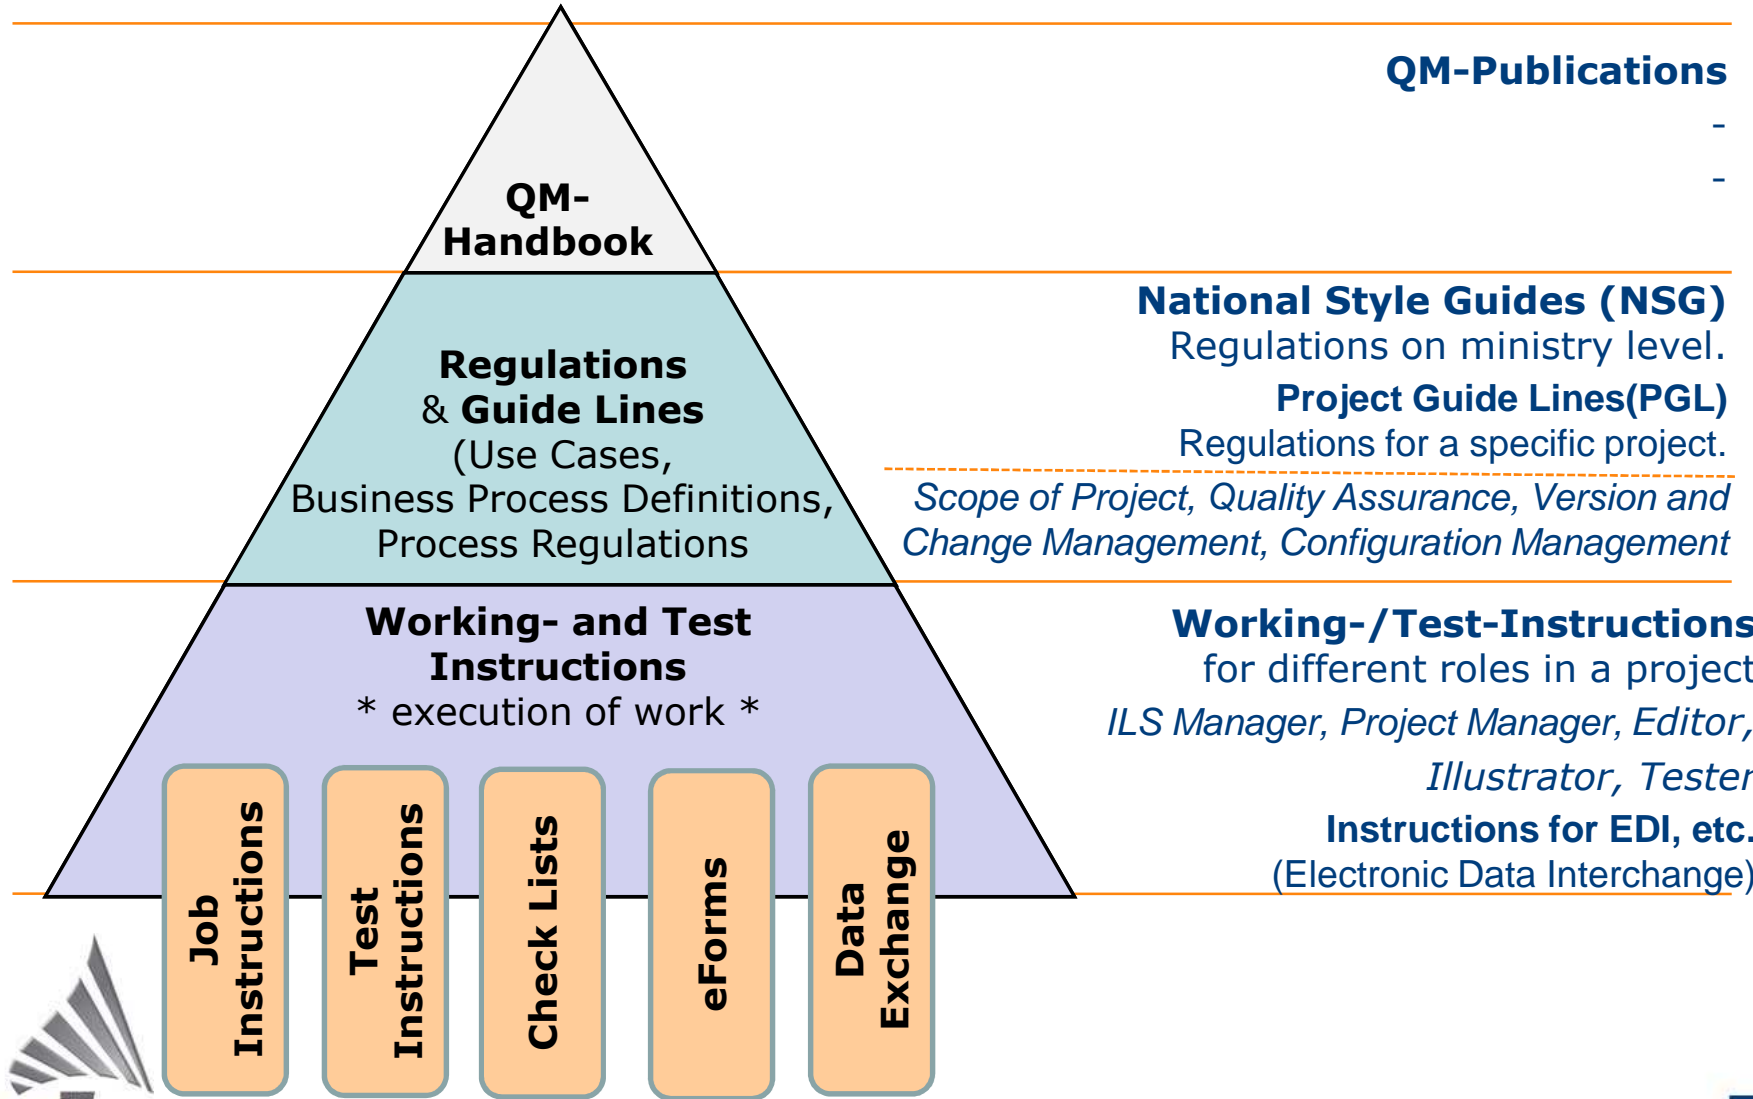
QM-Handbook

Regulations & Guide Lines (Use Cases, Business Process Definitions, Process Regulations

Working- and Test Instructions
* execution of work *

Job Instructions

Test Instructions

Check Lists

eForms

Data Exchange

QM-Publications
-
-

National Style Guides (NSG)
Regulations on ministry level.
Project Guide Lines(PGL)
Regulations for a specific project.
Scope of Project, Quality Assurance, Version and Change Management, Configuration Management

Working-/Test-Instructions
for different roles in a project
ILS Manager, Project Manager, Editor, Illustrator, Tester
Instructions for EDI, etc.
(Electronic Data Interchange)